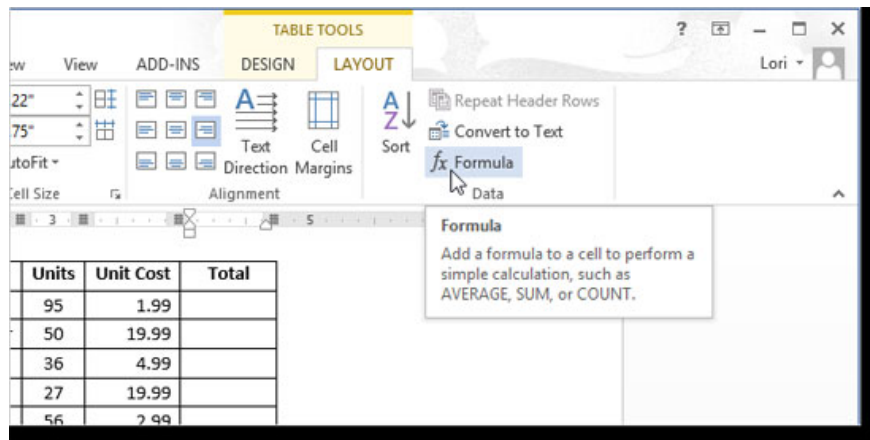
TABLE TOOLS

?

ew View ADD-INS DESIGN LAYOUT Lori

22"

75"

utoFit

Cell Size

Text Direction

Cell Margins

Alignment

Sort

Repeat Header Rows

Convert to Text

$fx$ Formula

Data

3 5

Formula

Add a formula to a cell to perform a simple calculation, such as AVERAGE, SUM, or COUNT.

| Units | Unit Cost | Total |
|---|---|---|
| 95 | 1.99 | |
| 50 | 19.99 | |
| 36 | 4.99 | |
| 27 | 19.99 | |
| 56 | 2.99 | |